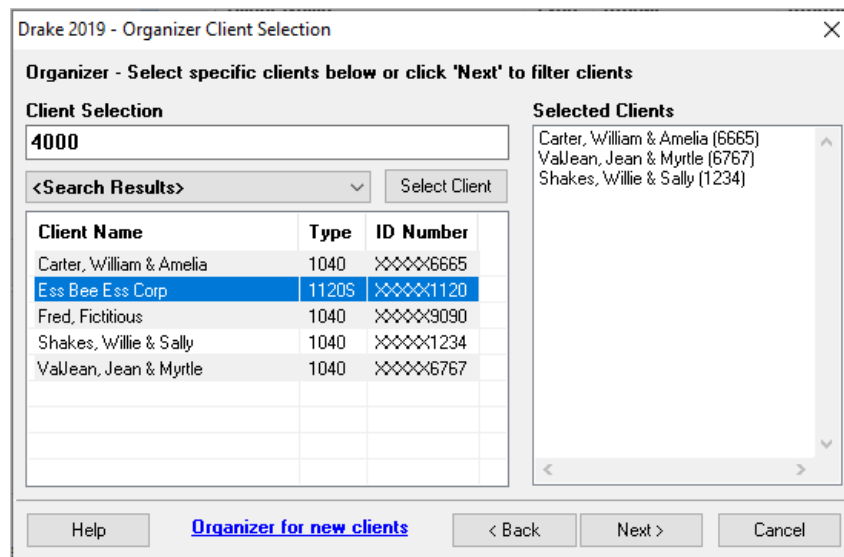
Drake 2019 - Organizer Client Selection

Organizer - Select specific clients below or click 'Next' to filter clients

Client Selection

4000

<Search Results>

Select Client

| Client Name | Type | ID Number |
|---|---|---|
| Carter, William & Amelia | 1040 | XXXXX6665 |
| Ess Bee Ess Corp | 1120S | XXXXX1120 |
| Fred, Fictitious | 1040 | XXXXX9090 |
| Shakes, Willie & Sally | 1040 | XXXXX1234 |
| ValJean, Jean & Myrtle | 1040 | XXXXX6767 |

Selected Clients

Carter, William & Amelia (6665)
ValJean, Jean & Myrtle (6767)
Shakes, Willie & Sally (1234)

Help

Organizer for new clients

< Back

Next >

Cancel